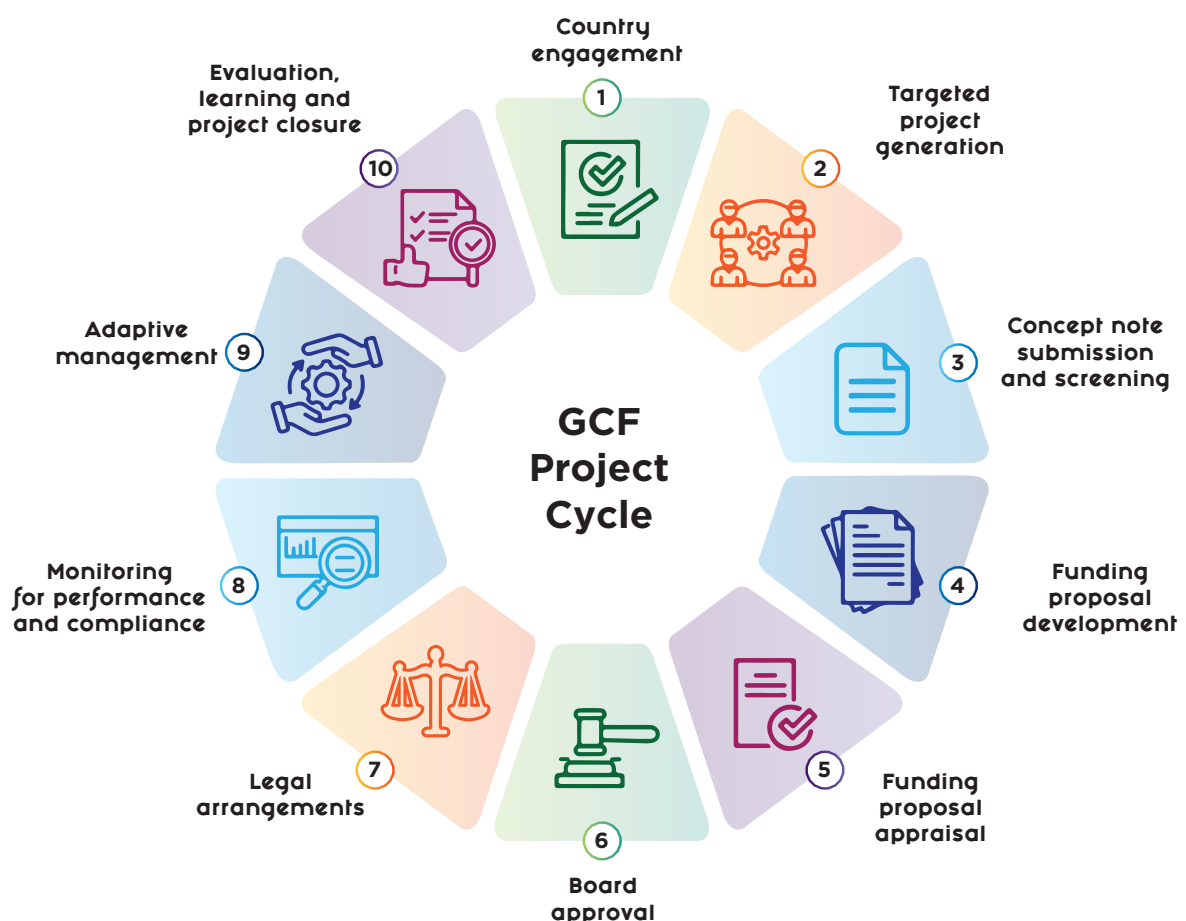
GCF Project Cycle

1
Country engagement

2
Targeted project generation

3
Concept note submission and screening

4
Funding proposal development

5
Funding proposal appraisal

6
Board approval

7
Legal arrangements

8
Monitoring for performance and compliance

9
Adaptive management

10
Evaluation, learning and project closure